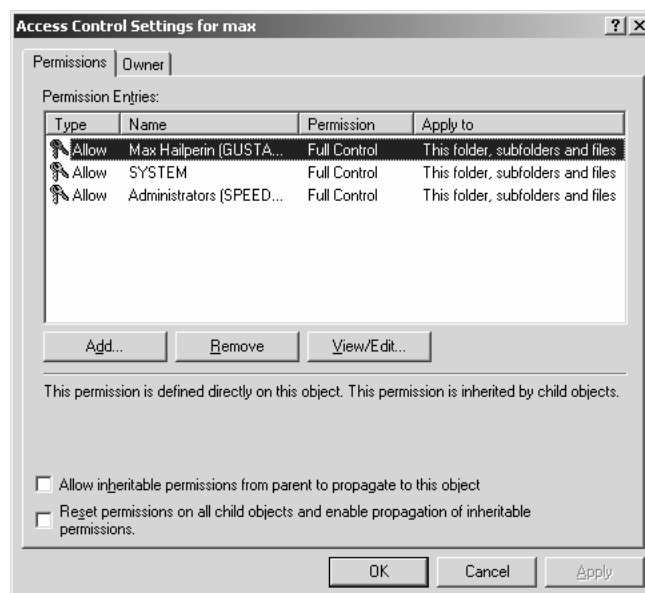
Access Control Settings for max

?
X

Permissions
Owner

Permission Entries:

| Type | Name | Permission | Apply to |
|---|---|---|---|
| Allow | Max Hailperin (GUSTA... | Full Control | This folder, subfolders and files |
| Allow | SYSTEM | Full Control | This folder, subfolders and files |
| Allow | Administrators (SPEED... | Full Control | This folder, subfolders and files |

Add...
Remove
View/Edit...

This permission is defined directly on this object. This permission is inherited by child objects.

Allow inheritable permissions from parent to propagate to this object

Reset permissions on all child objects and enable propagation of inheritable permissions.

OK
Cancel
Apply